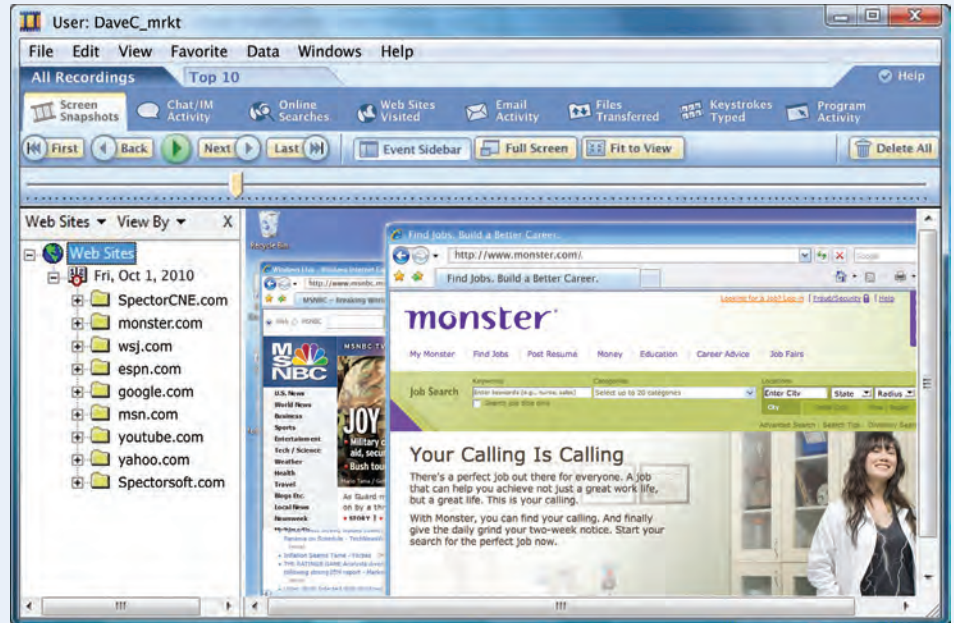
User: DaveC_mrkt

File Edit View Favorite Data Windows Help

All Recordings | Top 10 | Help

Screen Snapshots | Chat/IM Activity | Online Searches | Web Sites Visited | Email Activity | Files Transferred | Keystrokes Typed | Program Activity

First | Back | Next | Last | Event Sidebar | Full Screen | Fit to View | Delete All

Web Sites ▾ View By ▾ X

Web Sites
Fri, Oct 1, 2010
SpectorCNE.com
monster.com
wsj.com
espn.com
google.com
msn.com
youtube.com
yahoo.com
Spectorsoft.com

Recycle Bin

Find Jobs. Build a Better Career.

http://www.monster.com/

Find Jobs. Build a Better Career.

MSNBC

U.S. News
World News
Business
Sports
Entertainment
Tech / Science
Weather
Health
Travel
Blogs Etc.
Local News
Newsweek

JOY
Military c
Bush tou

monster

My Monster | Find Jobs | Post Resume | Money | Education | Career Advice | Job Fairs

Job Search

Enter City | State | Radius

Your Calling Is Calling

There's a perfect job out there for everyone. A job that can help you achieve not just a great work life, but a great life. This is your calling.

With Monster, you can find your calling. And finally give the daily grind your two-week notice. Start your search for the perfect job now.